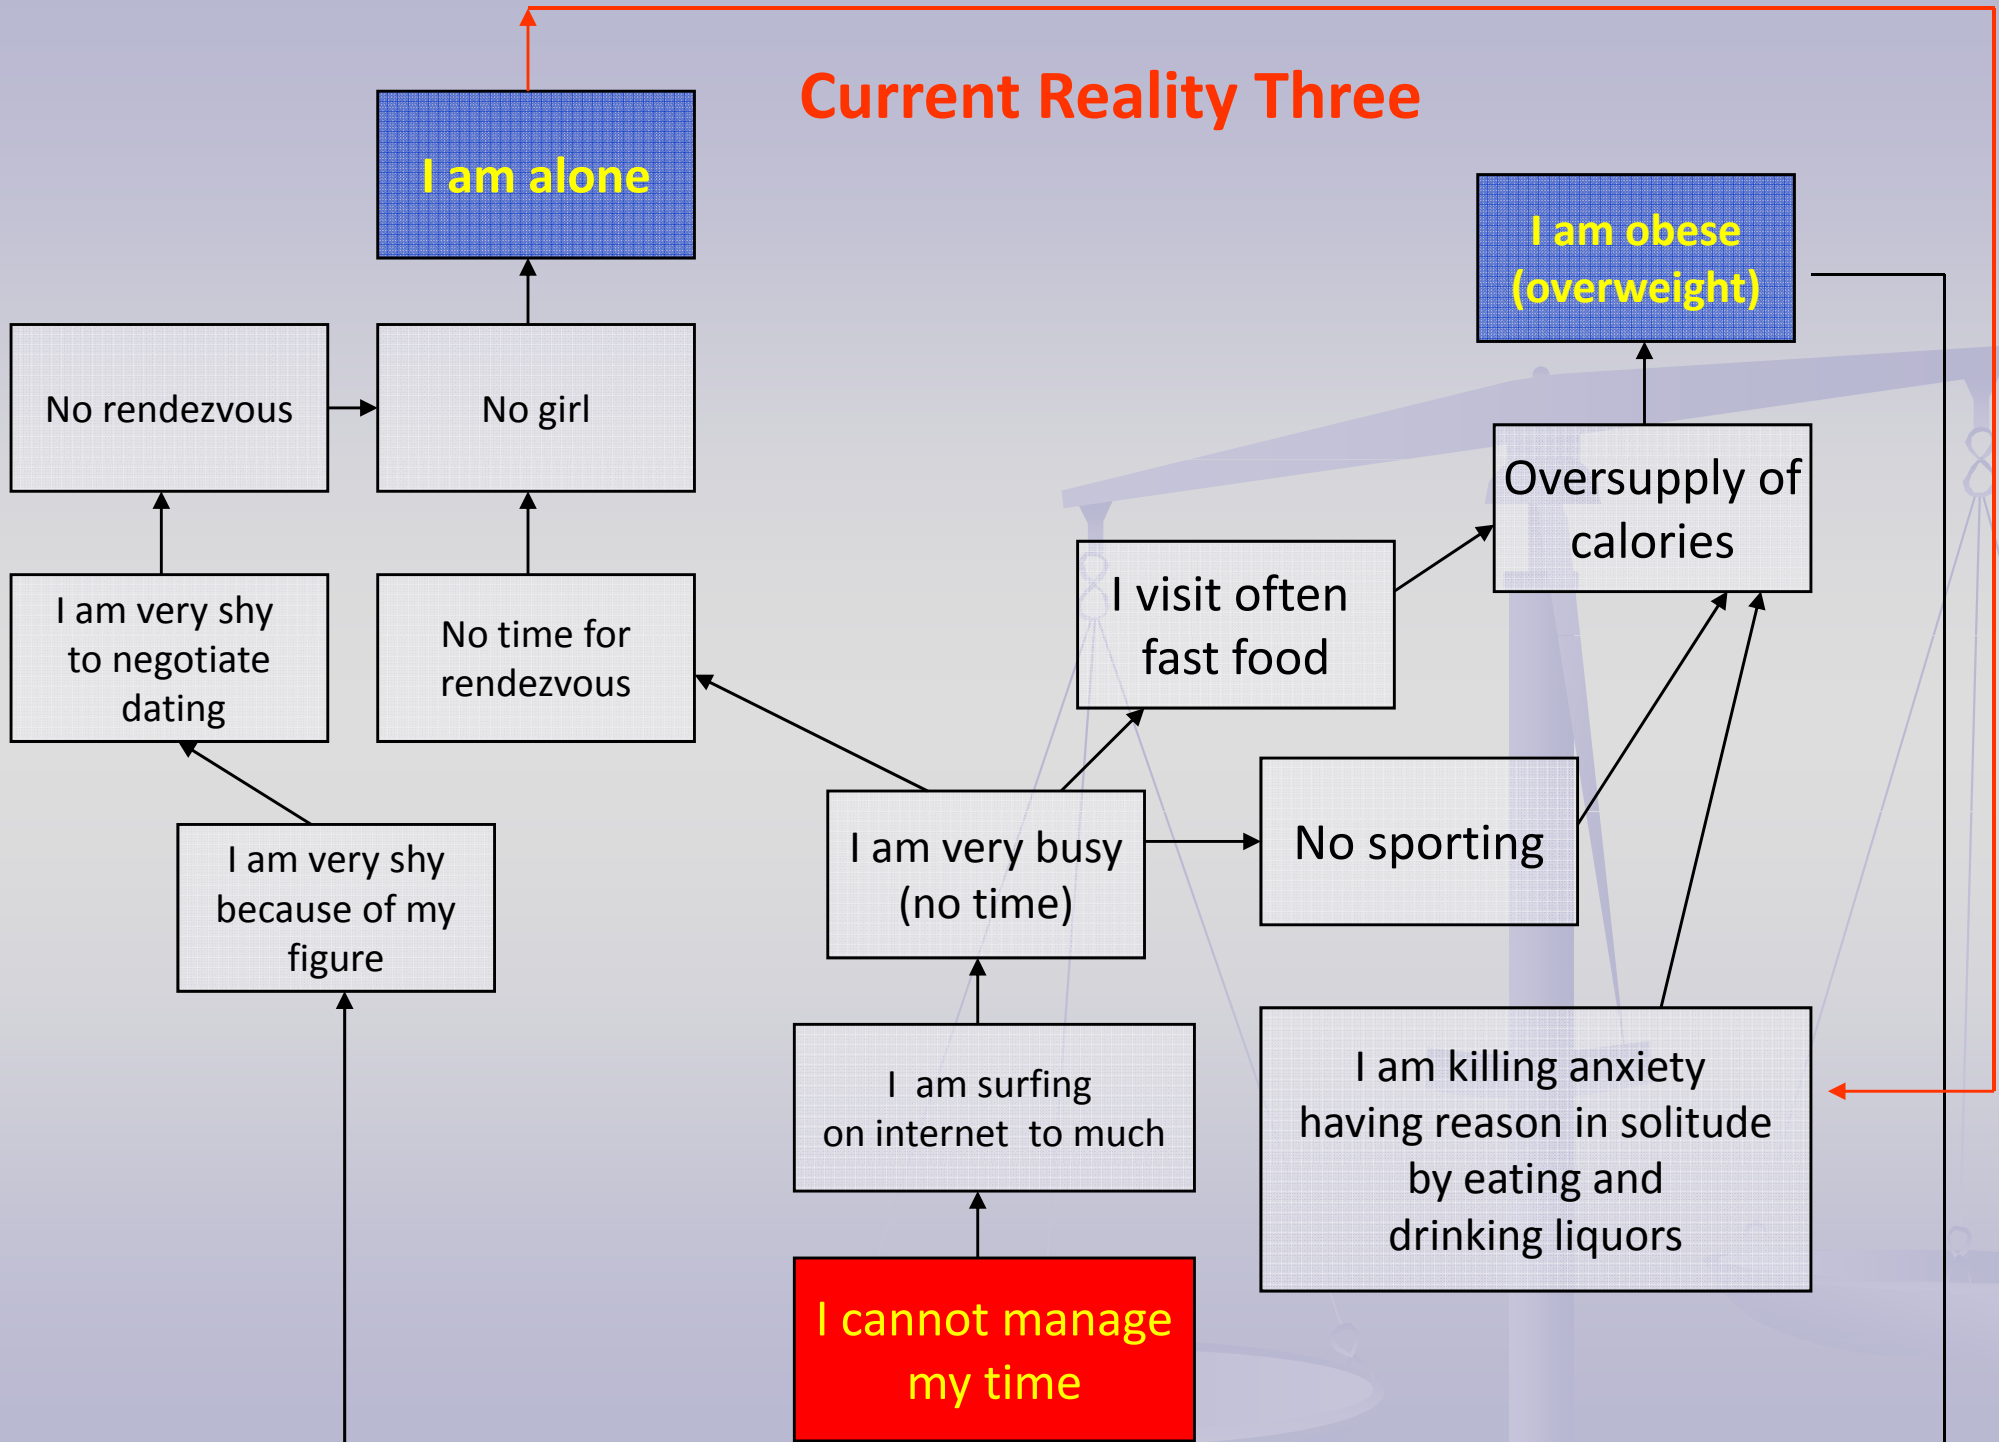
Current Reality Three

I am alone

I am obese (overweight)

No rendezvous

No girl

Oversupply of calories

I visit often fast food

I am very shy to negotiate dating

No time for rendezvous

I am very busy (no time)

No sporting

I am very shy because of my figure

I am surfing on internet to much

I am killing anxiety having reason in solitude by eating and drinking liquors

I cannot manage my time